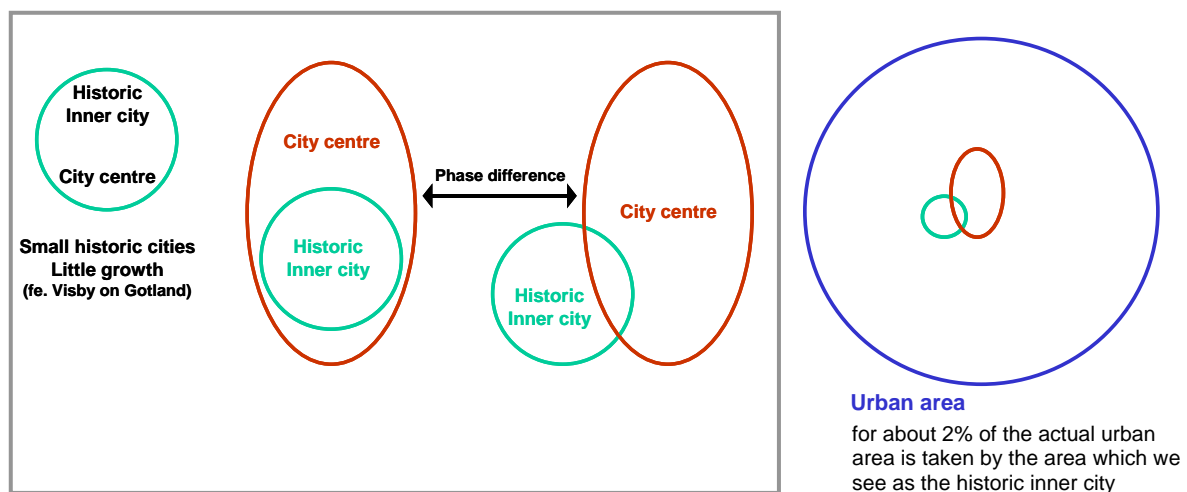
Historic Inner city

City centre

Small historic cities
Little growth
(fe. Visby on Gotland)

City centre

Historic Inner city

Phase difference

City centre

Historic Inner city

Urban area

for about 2% of the actual urban area is taken by the area which we see as the historic inner city